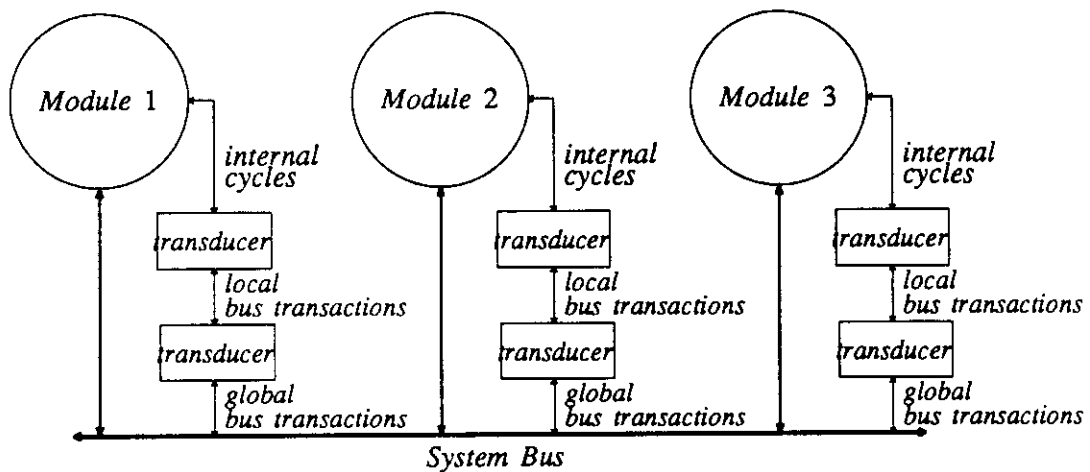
Module 1

internal cycles

transducer

local bus transactions

transducer

global bus transactions

Module 2

internal cycles

transducer

local bus transactions

transducer

global bus transactions

Module 3

internal cycles

transducer

local bus transactions

transducer

global bus transactions

System Bus